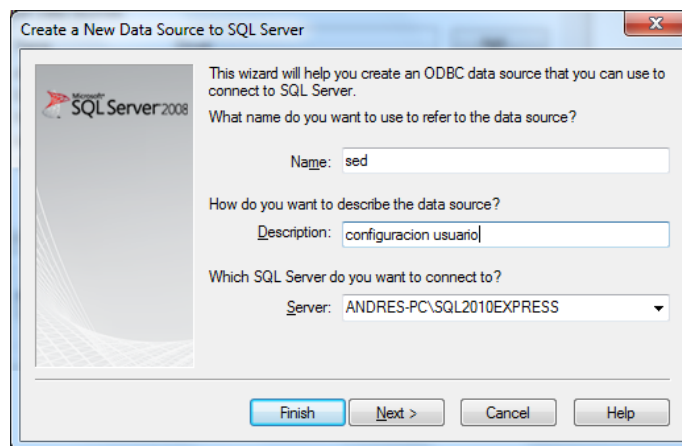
Create a New Data Source to SQL Server

Microsoft SQL Server 2008

This wizard will help you create an ODBC data source that you can use to connect to SQL Server.

What name do you want to use to refer to the data source?

Name: sed

How do you want to describe the data source?

Description: configuracion usuario

Which SQL Server do you want to connect to?

Server: ANDRES-PC\SQL2010EXPRESS

Finish

Next >

Cancel

Help